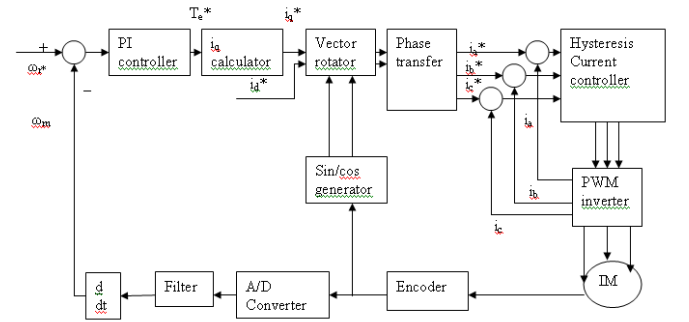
+
$\omega_r$*
−
$\omega_m$
PI controller
$T_e$*
$i_q$ calculator
$i_q$*
$i_d$*
Vector rotator
Phase transfer
$i_a$*
$i_b$*
$i_c$*
Hysteresis Current controller
$i_a$
$i_b$
$i_c$
PWM inverter
Sin/cos generator
IM
$\frac{d}{dt}$
Filter
A/D Converter
Encoder